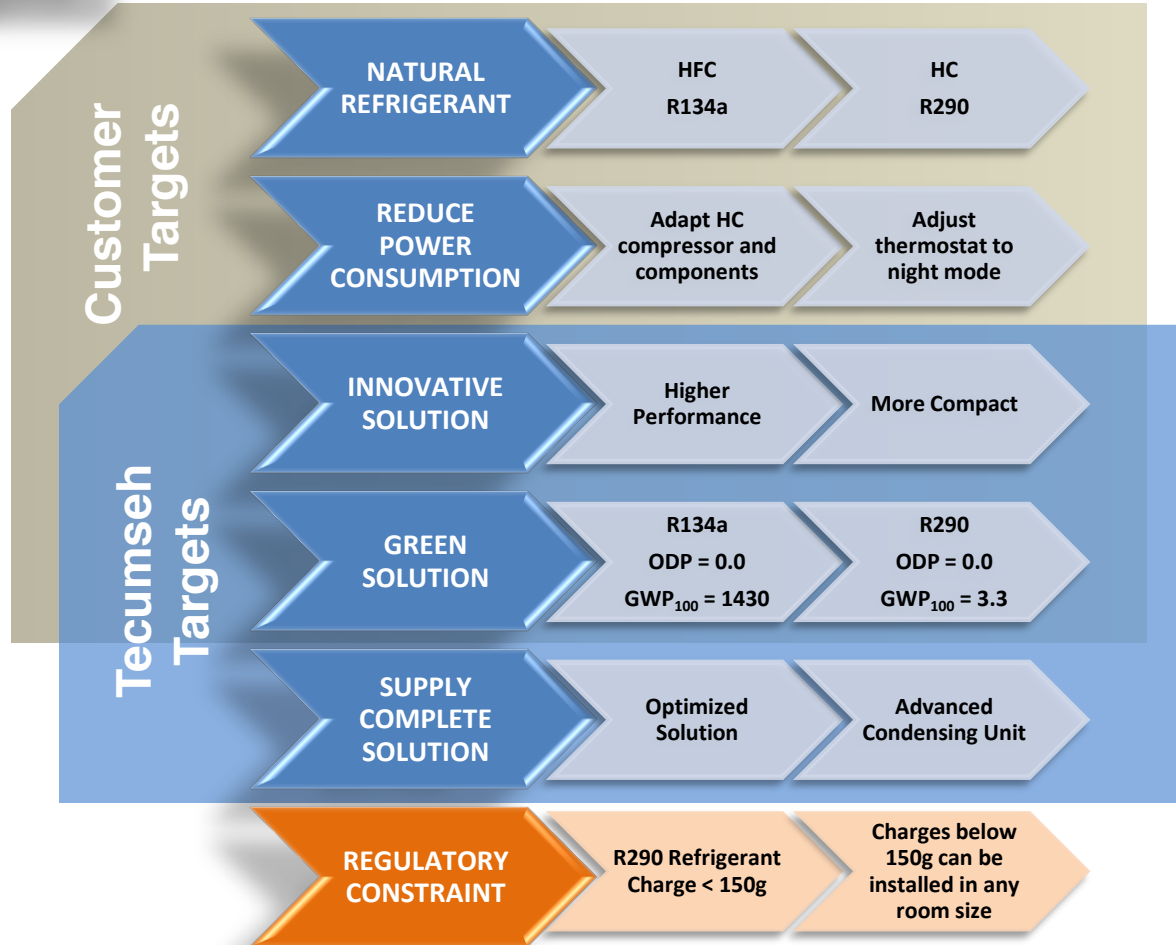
Customer Targets

NATURAL REFRIGERANT

HFC
R134a

HC
R290

REDUCE POWER CONSUMPTION

Adapt HC compressor and components

Adjust thermostat to night mode

Tecumseh Targets

INNOVATIVE SOLUTION

Higher Performance

More Compact

GREEN SOLUTION

R134a
ODP = 0.0
$GWP_{100}$ = 1430

R290
ODP = 0.0
$GWP_{100}$ = 3.3

SUPPLY COMPLETE SOLUTION

Optimized Solution

Advanced Condensing Unit

REGULATORY CONSTRAINT

R290 Refrigerant Charge < 150g

Charges below 150g can be installed in any room size